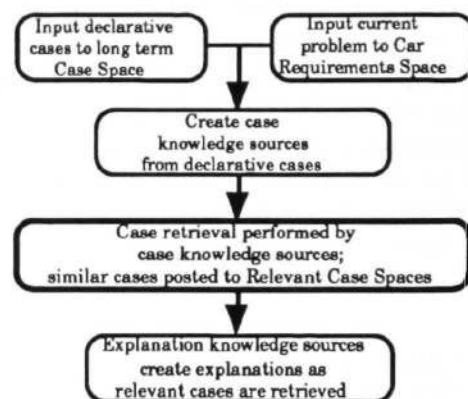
Input declarative cases to long term Case Space

Input current problem to Car Requirements Space

Create case knowledge sources from declarative cases

Case retrieval performed by case knowledge sources; similar cases posted to Relevant Case Spaces

Explanation knowledge sources create explanations as relevant cases are retrieved